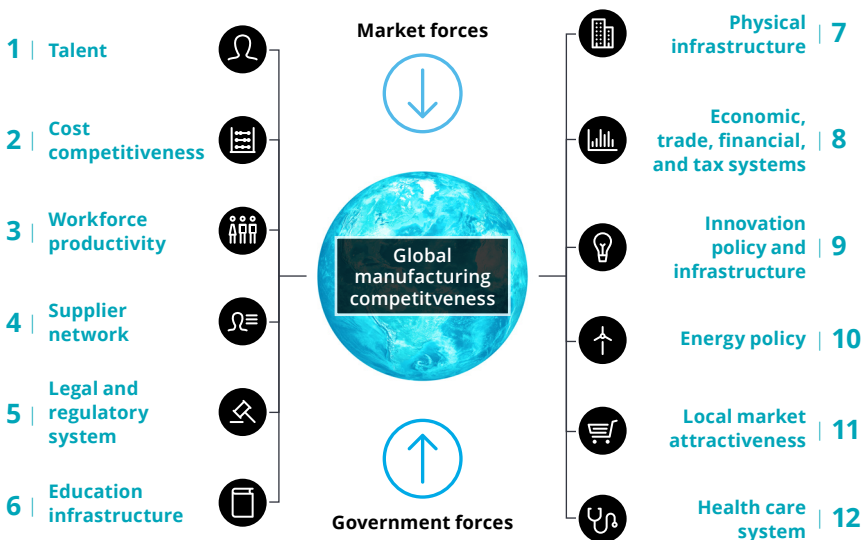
1 Talent

2 Cost competitiveness

3 Workforce productivity

4 Supplier network

5 Legal and regulatory system

6 Education infrastructure

Market forces

Global manufacturing competitveness

Government forces

Physical infrastructure 7

Economic, trade, financial, and tax systems 8

Innovation policy and infrastructure 9

Energy policy 10

Local market attractiveness 11

Health care system 12